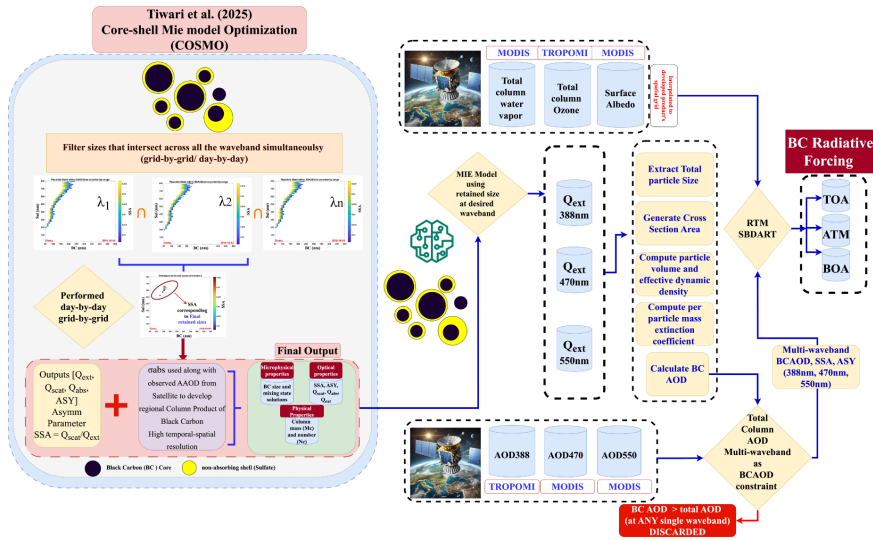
Tiwari et al. (2025)
Core-shell Mie model Optimization
(COSMO)

Filter sizes that intersect across all the waveband simultaneously
(grid-by-grid/ day-by-day)

$\lambda_1$ $\cap$ $\lambda_2$ $\cap$ $\lambda_n$

BC (nm)

Performed
day-by-day
grid-by-grid

SSA corresponding to Final retained sizes

BC (nm)

Final Output

Outputs [$Q_{ext}$, $Q_{scat}$, $Q_{abs}$, ASY]
Asymm Parameter
SSA = $Q_{scat}/Q_{ext}$

$\sigma_{abs}$ used along with observed AAOD from Satellite to develop regional Column Product of Black Carbon
High temporal-spatial resolution

Microphysical properties
BC size and mixing state solutions

Optical properties
SSA, ASY, $Q_{scat}$, $Q_{abs}$, $Q_{ext}$

Physical Properties
Column mass (Mc) and number (Nc)

Black Carbon (BC ) Core
non-absorbing shell (Sulfate)

MODIS TROPOMI MODIS
Total column water vapor
Total column Ozone
Surface Albedo
Interpolated to developed product's spatial grid

MIE Model using retained size at desired waveband

$Q_{ext}$ 388nm
$Q_{ext}$ 470nm
$Q_{ext}$ 550nm

Extract Total particle Size
Generate Cross Section Area
Compute particle volume and effective dynamic density
Compute per particle mass extinction coefficient
Calculate BC AOD

RTM SBDART

BC Radiative Forcing
TOA
ATM
BOA

Multi-waveband BCAOD, SSA, ASY (388nm, 470nm, 550nm)

AOD388 AOD470 AOD550
TROPOMI MODIS MODIS

Total Column AOD Multi-waveband as BCAOD constraint

BC AOD > total AOD (at ANY single waveband) DISCARDED